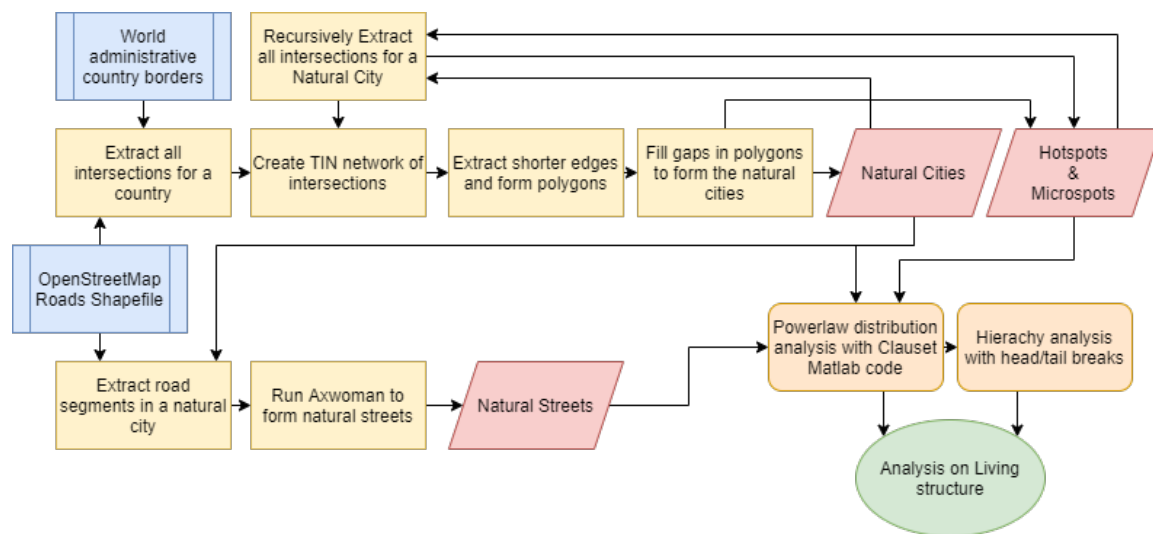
World administrative country borders

Recursively Extract all intersections for a Natural City

Extract all intersections for a country

Create TIN network of intersections

Extract shorter edges and form polygons

Fill gaps in polygons to form the natural cities

Natural Cities

Hotspots & Microspots

OpenStreetMap Roads Shapefile

Powerlaw distribution analysis with Clauset Matlab code

Hierachy analysis with head/tail breaks

Extract road segments in a natural city

Run Axwoman to form natural streets

Natural Streets

Analysis on Living structure